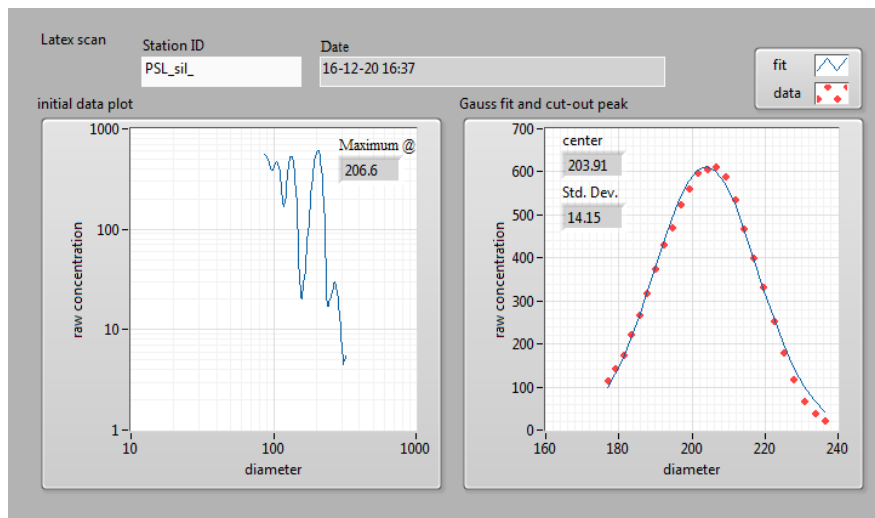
Latex scan

Station ID
PSL_sil_

Date
16-12-20 16:37

fit
data

initial data plot

Maximum @
206.6

1000
100
10
1
raw concentration
10
100
1000
diameter

Gauss fit and cut-out peak

center
203.91
Std. Dev.
14.15

700
600
500
400
300
200
100
0
raw concentration
160
180
200
220
240
diameter